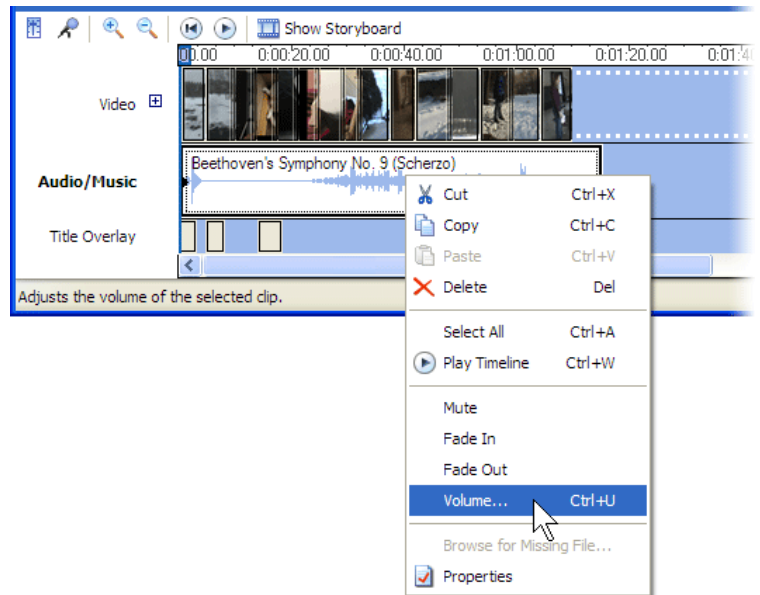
Show Storyboard

0:00.00 0:00:20.00 0:00:40.00 0:01:00.00 0:01:20.00 0:01:4

Video

Audio/Music

Title Overlay

Beethoven's Symphony No. 9 (Scherzo)

Adjusts the volume of the selected clip.

Cut Ctrl+X
Copy Ctrl+C
Paste Ctrl+V
Delete Del

Select All Ctrl+A
Play Timeline Ctrl+W

Mute
Fade In
Fade Out
Volume... Ctrl+U

Browse for Missing File...
Properties